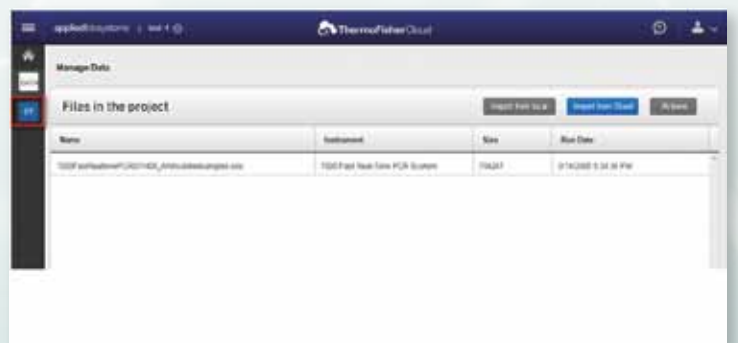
appliedbiosystems | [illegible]

ThermoFisher Cloud

Manage Data

Files in the project

Import from local | Import from Cloud | Actions

| Name | Instrument | Size | Run Date |
|---|---|---|---|
| 7500FastRealtimePCR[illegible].eds | 7500 Fast Real-Time PCR System | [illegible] | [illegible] PM |